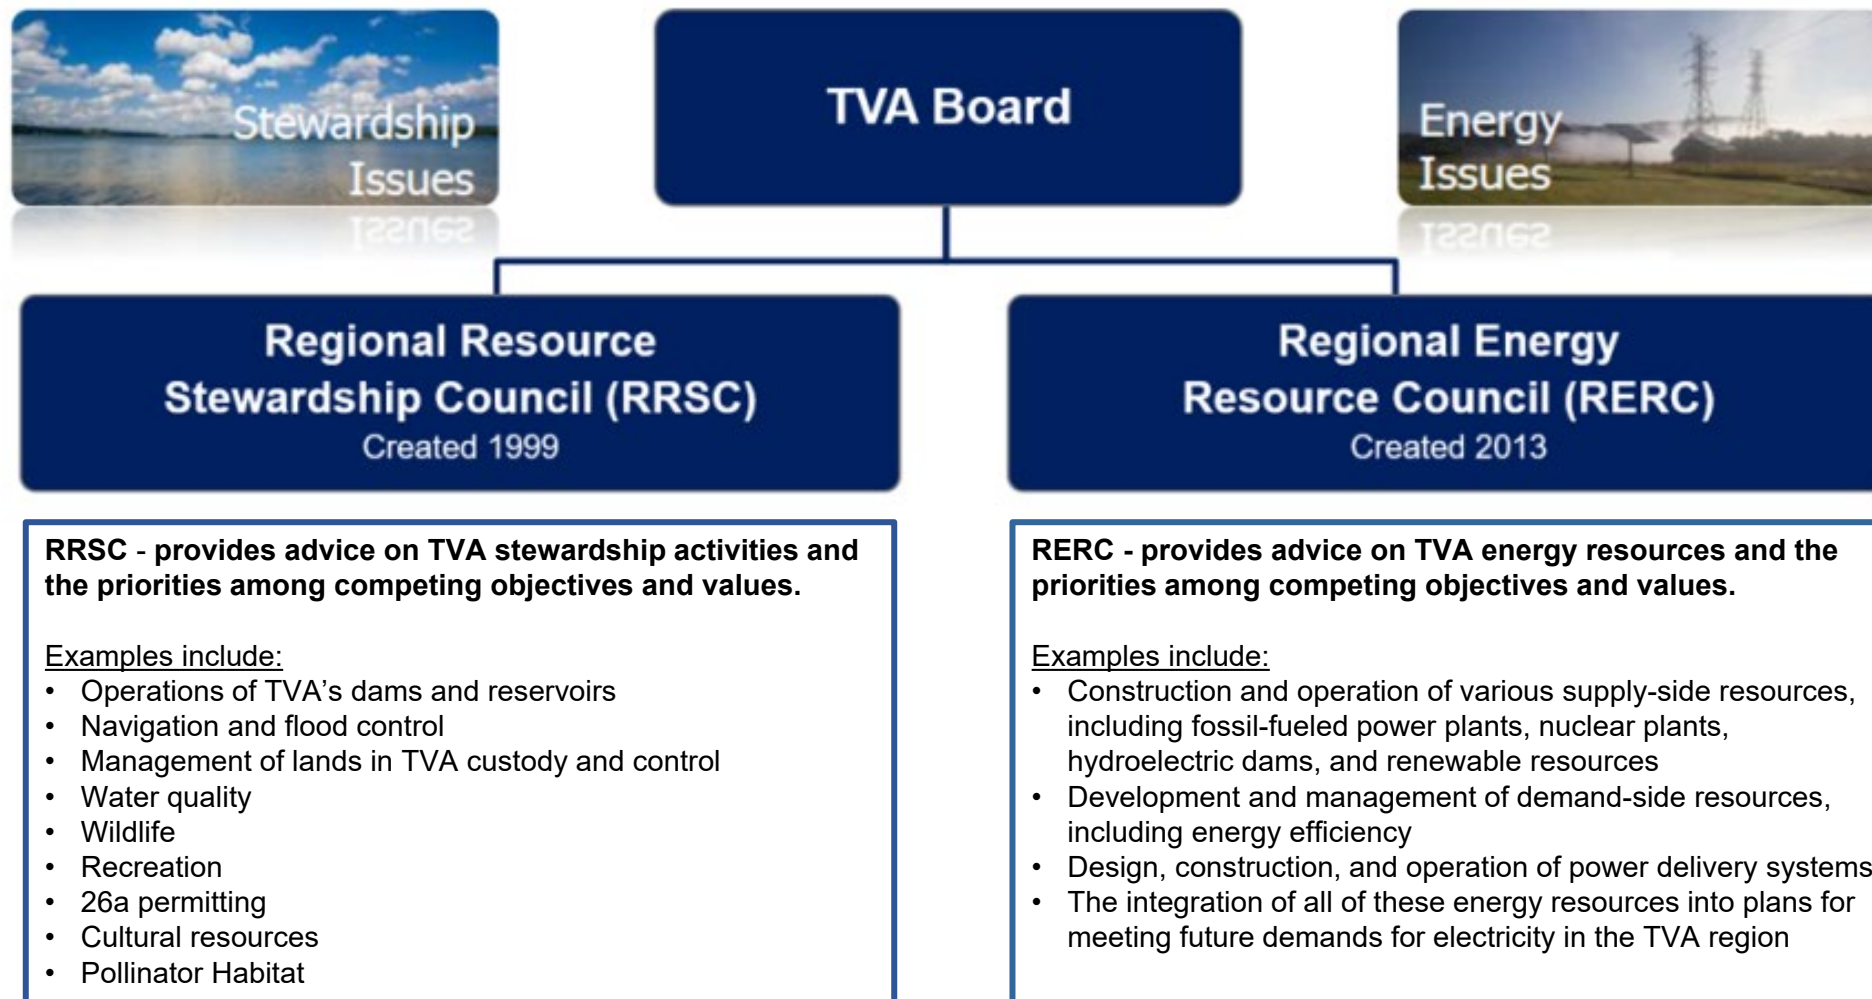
Stewardship Issues

TVA Board

Energy Issues

Regional Resource Stewardship Council (RRSC)
Created 1999

Regional Energy Resource Council (RERC)
Created 2013

**RRSC - provides advice on TVA stewardship activities and the priorities among competing objectives and values.**

Examples include:
- Operations of TVA's dams and reservoirs
- Navigation and flood control
- Management of lands in TVA custody and control
- Water quality
- Wildlife
- Recreation
- 26a permitting
- Cultural resources
- Pollinator Habitat

**RERC - provides advice on TVA energy resources and the priorities among competing objectives and values.**

Examples include:
- Construction and operation of various supply-side resources, including fossil-fueled power plants, nuclear plants, hydroelectric dams, and renewable resources
- Development and management of demand-side resources, including energy efficiency
- Design, construction, and operation of power delivery systems
- The integration of all of these energy resources into plans for meeting future demands for electricity in the TVA region